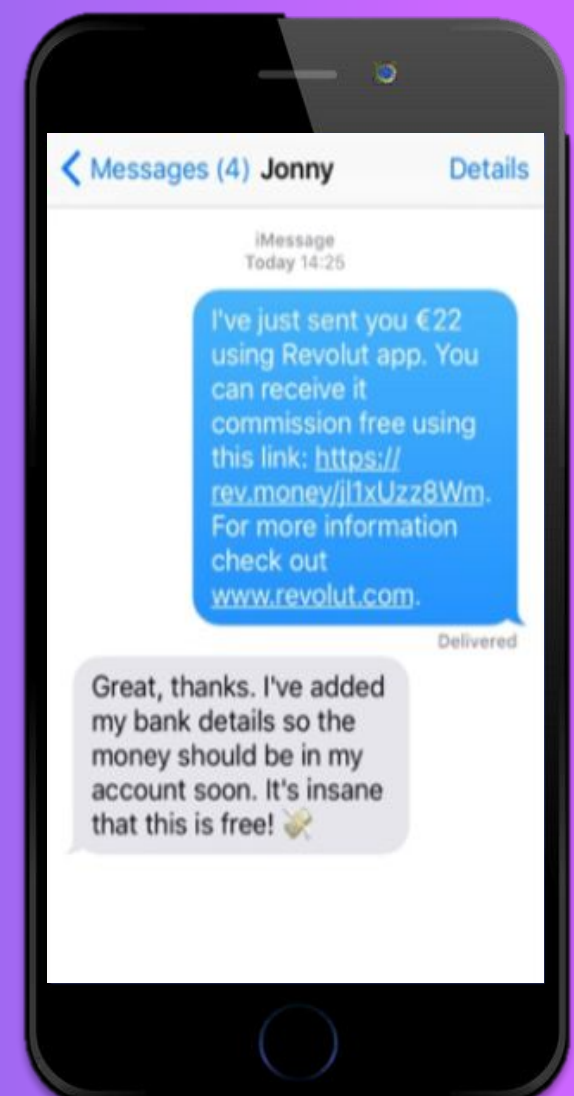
< Messages (4) Jonny Details

iMessage
Today 14:25

I've just sent you €22 using Revolut app. You can receive it commission free using this link: https://rev.money/jl1xUzz8Wm. For more information check out www.revolut.com.

Delivered

Great, thanks. I've added my bank details so the money should be in my account soon. It's insane that this is free!